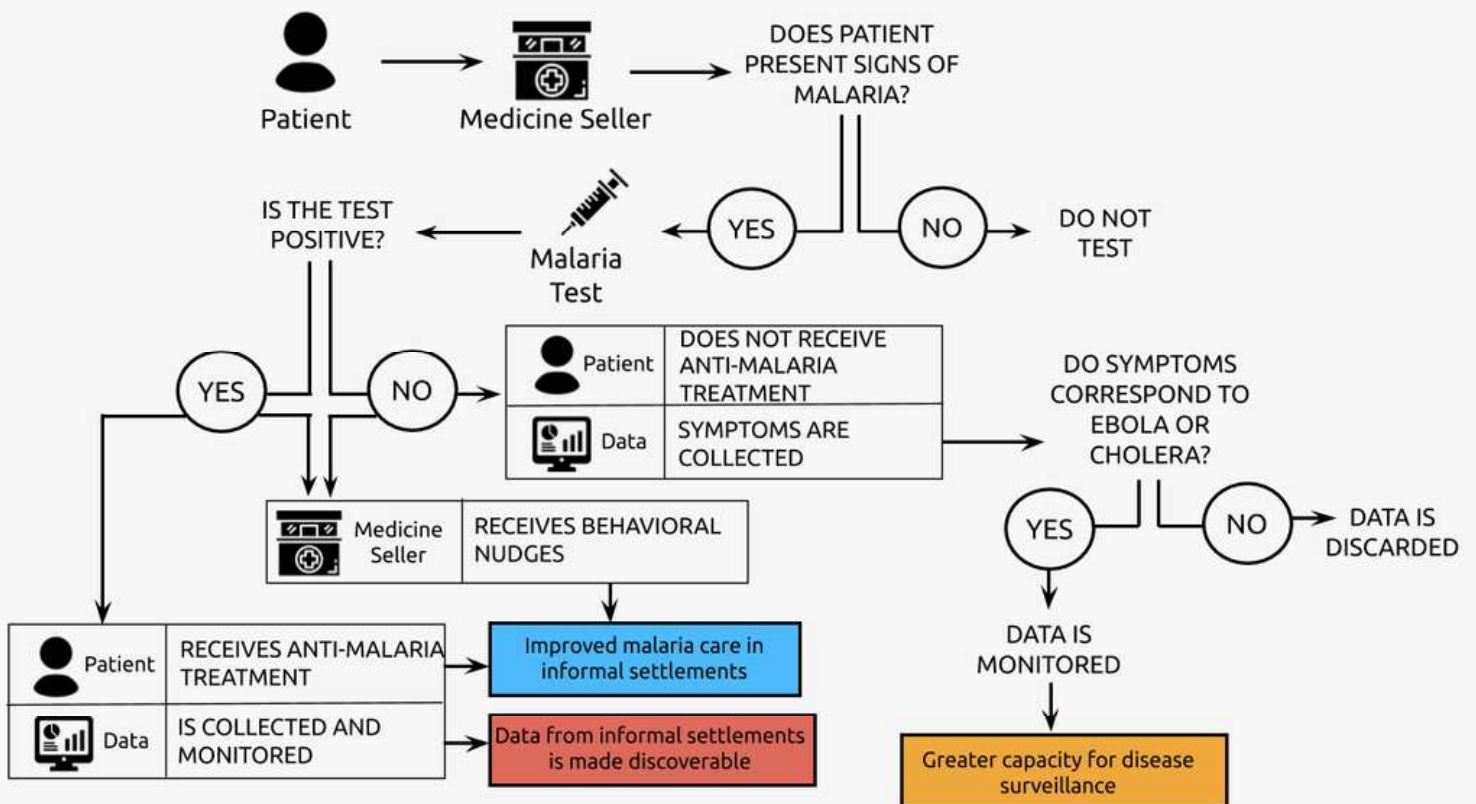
Patient

Medicine Seller

DOES PATIENT PRESENT SIGNS OF MALARIA?

YES

NO

DO NOT TEST

Malaria Test

IS THE TEST POSITIVE?

YES

NO

| Patient | DOES NOT RECEIVE ANTI-MALARIA TREATMENT |
|---|---|
| Data | SYMPTOMS ARE COLLECTED |

DO SYMPTOMS CORRESPOND TO EBOLA OR CHOLERA?

YES

NO

DATA IS DISCARDED

| Medicine Seller | RECEIVES BEHAVIORAL NUDGES |
|---|---|

| Patient | RECEIVES ANTI-MALARIA TREATMENT |
|---|---|
| Data | IS COLLECTED AND MONITORED |

Improved malaria care in informal settlements

Data from informal settlements is made discoverable

DATA IS MONITORED

Greater capacity for disease surveillance